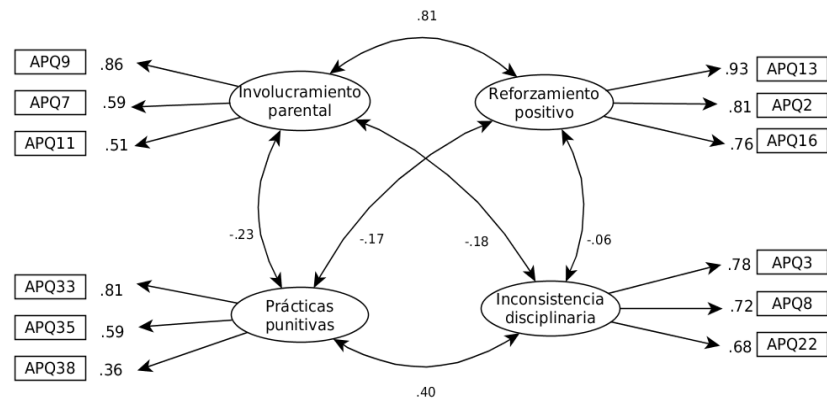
.81

APQ9 .86
APQ7 .59
APQ11 .51

Involucramiento parental

Reforzamiento positivo

.93 APQ13
.81 APQ2
.76 APQ16

-.23
-.17
-.18
-.06

APQ33 .81
APQ35 .59
APQ38 .36

Prácticas punitivas

Inconsistencia disciplinaria

.78 APQ3
.72 APQ8
.68 APQ22

.40